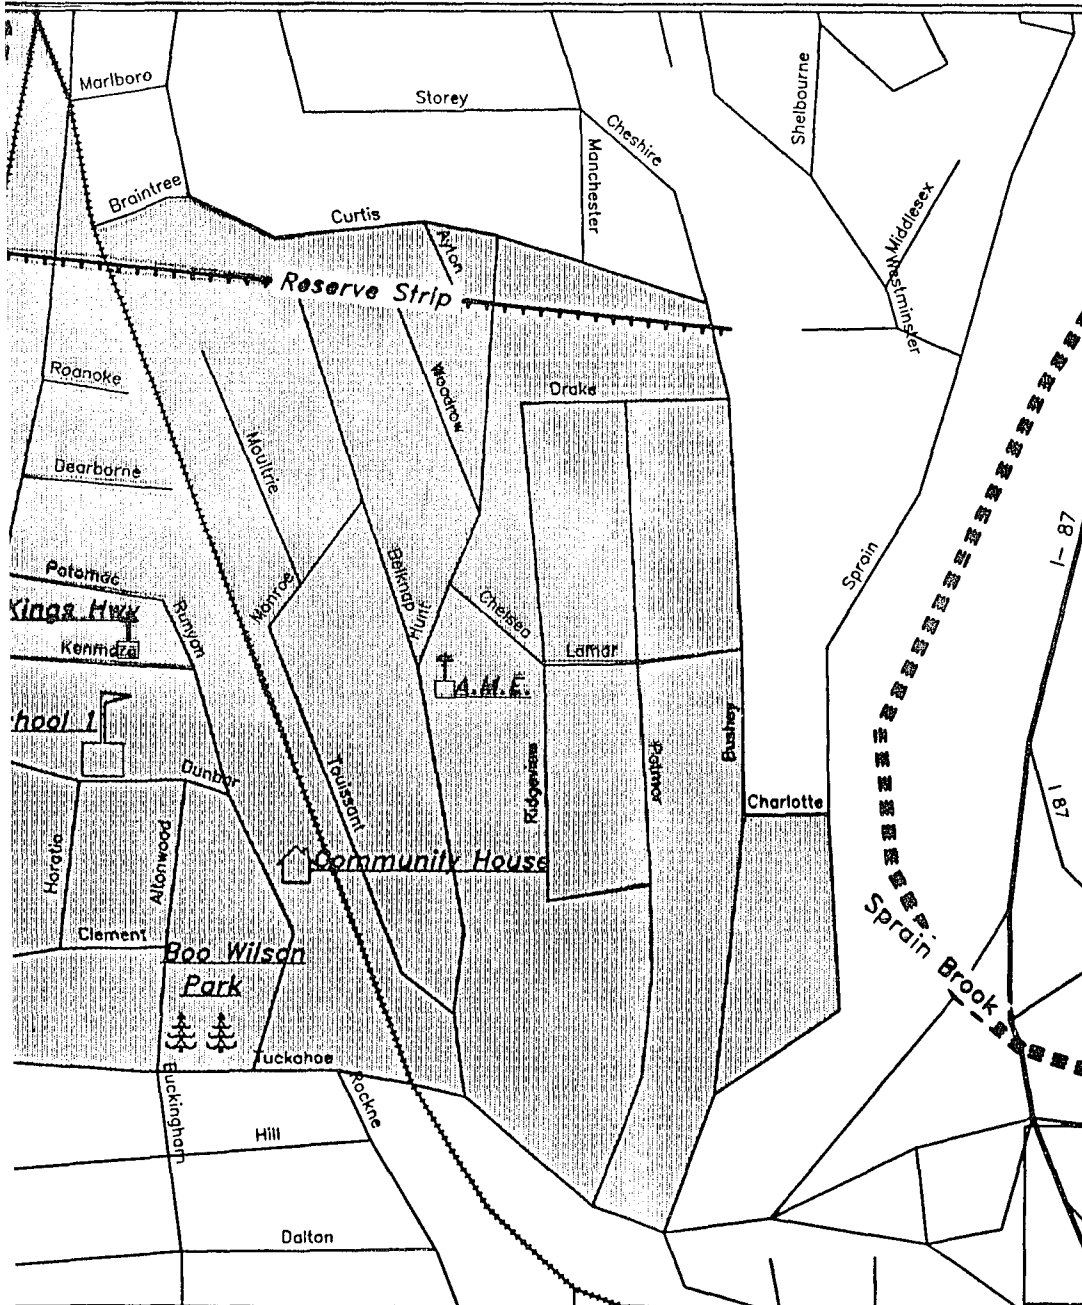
Marlboro
Storey
Shelbourne
Cheshire
Manchester
Braintree
Curtis
Avon
Middlesex
Westminster
Reserve Strip
Roanoke
Woodrow
Drake
Moultrie
Dearborne
I-87
Sprain
Potomac
Belknap
Hunt
Chelsea
Monroe
Kings Hwy
Runyon
Kenmore
Lamar
A.M.E.
School 1
Ridgeview
Palmer
Bushey
Dunbar
Touissant
Charlotte
87
Horatio
Allonwood
Community House
Clement
Boo Wilson Park
Sprain Brook
Tuckahoe
Buckingham
Rockne
Hill
Dalton